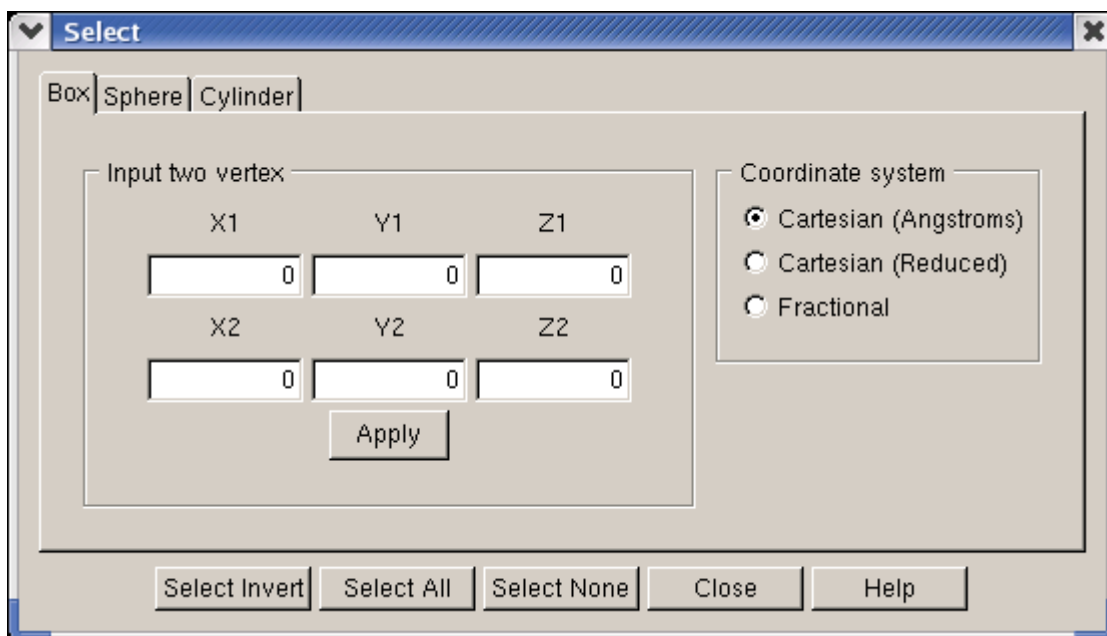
Select

Box | Sphere | Cylinder

Input two vertex

| X1 | Y1 | Z1 |
|---|---|---|
| 0 | 0 | 0 |
| X2 | Y2 | Z2 |
| 0 | 0 | 0 |

Apply

Coordinate system

Cartesian (Angstroms)
Cartesian (Reduced)
Fractional

Select Invert | Select All | Select None | Close | Help